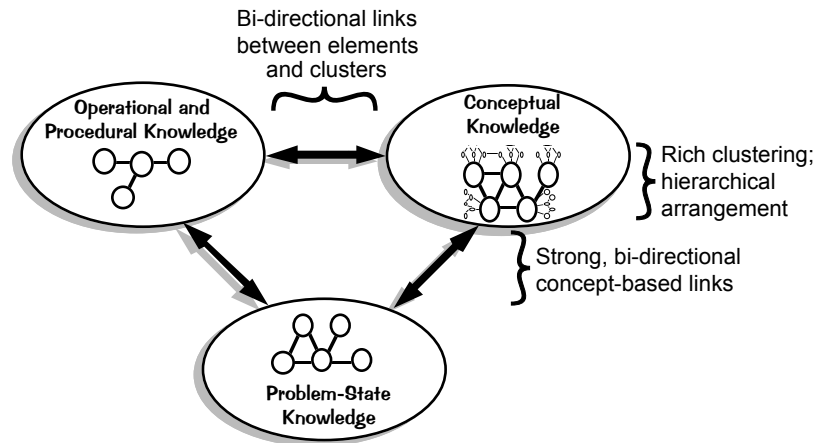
Bi-directional links between elements and clusters

Operational and Procedural Knowledge

Conceptual Knowledge

Rich clustering; hierarchical arrangement

Strong, bi-directional concept-based links

Problem-State Knowledge